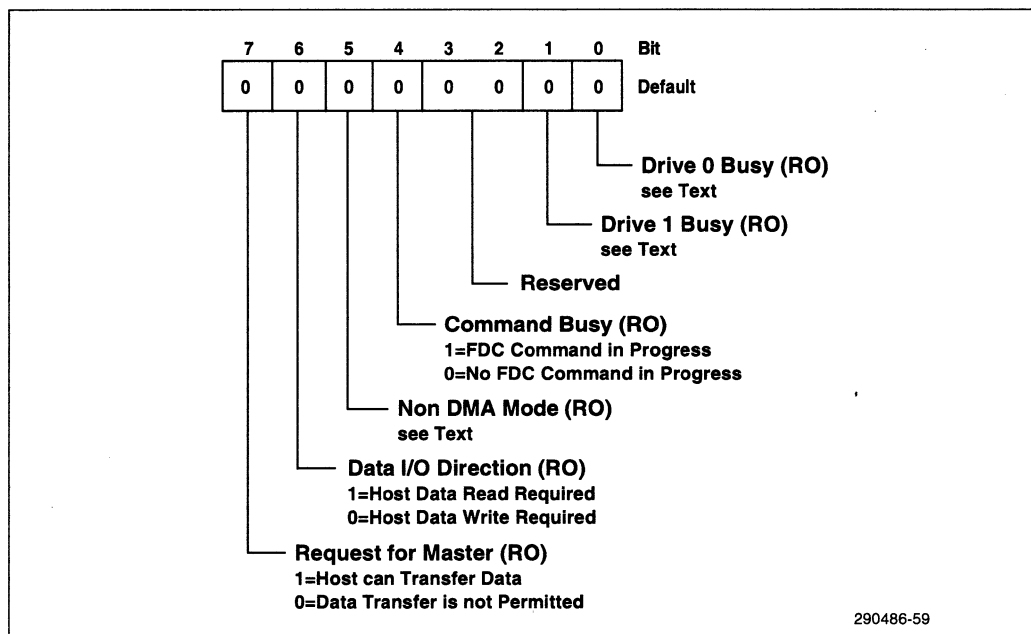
| 7 | 6 | 5 | 4 | 3 | 2 | 1 | 0 | Bit |
|---|---|---|---|---|---|---|---|---|
| 0 | 0 | 0 | 0 | 0 | 0 | 0 | 0 | Default |

Drive 0 Busy (RO)
see Text

Drive 1 Busy (RO)
see Text

Reserved

Command Busy (RO)
1=FDC Command in Progress
0=No FDC Command in Progress

Non DMA Mode (RO)
see Text

Data I/O Direction (RO)
1=Host Data Read Required
0=Host Data Write Required

Request for Master (RO)
1=Host can Transfer Data
0=Data Transfer is not Permitted

290486-59